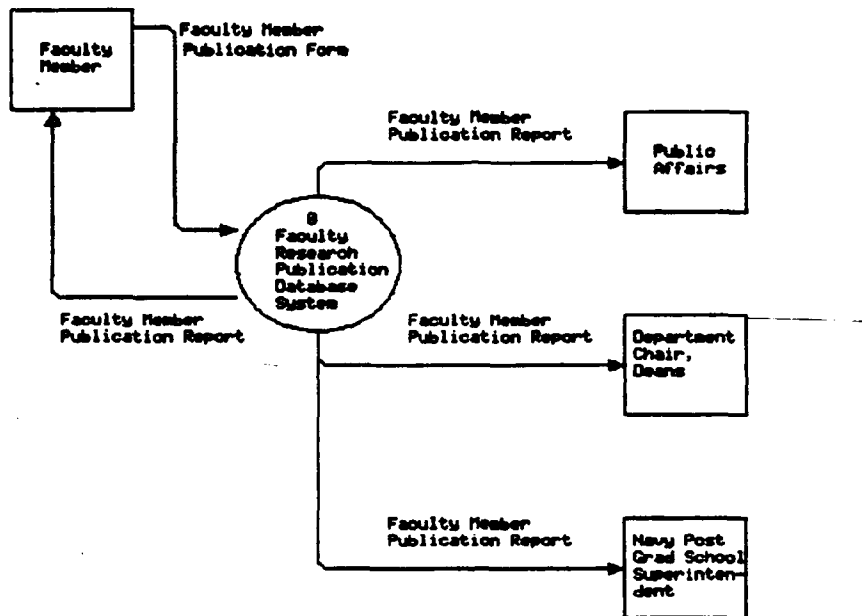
Faculty Member

Faculty Member Publication Form

Faculty Member Publication Report

Public Affairs

0
Faculty Research Publication Database System

Faculty Member Publication Report

Faculty Member Publication Report

Department Chair, Deans

Faculty Member Publication Report

Navy Post Grad School Superintendent